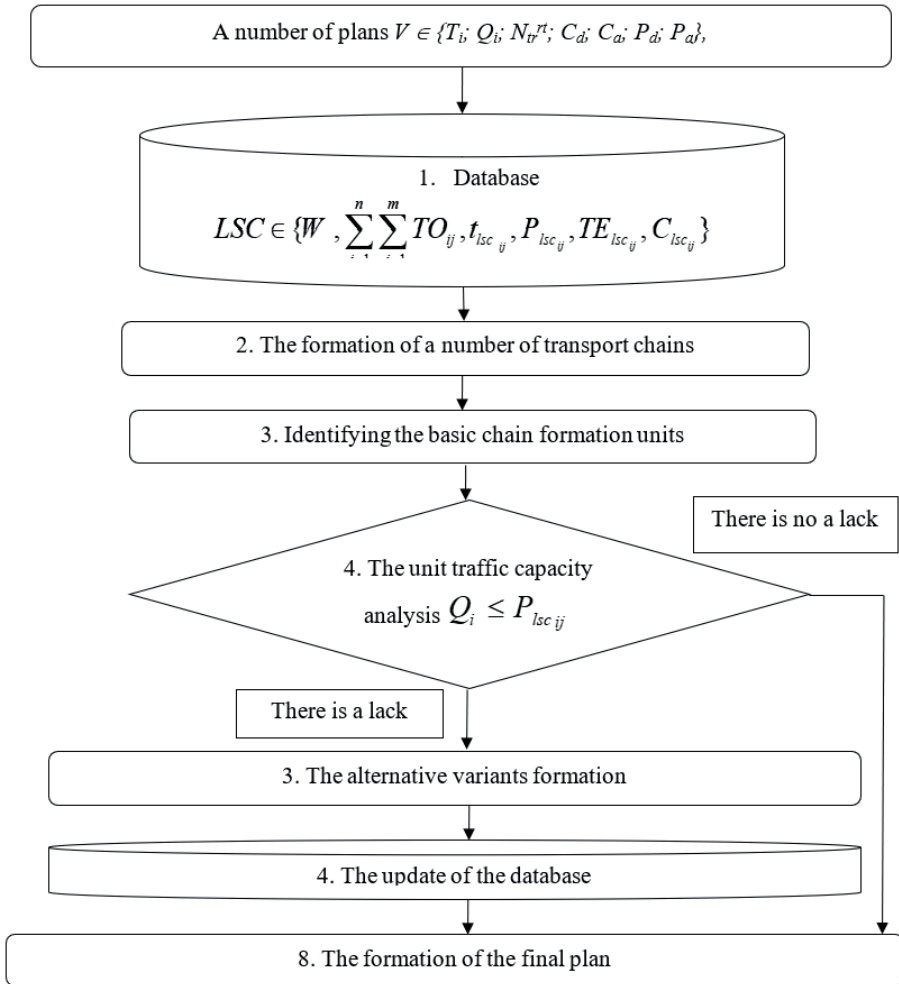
A number of plans $V \in \{T_i; Q_i; N_{tr}^{rt}; C_d; C_a; P_d; P_a\}$,

1. Database

$LSC \in \{W, \sum_{i=1}^{n}\sum_{j=1}^{m} TO_{ij}, t_{lsc_{ij}}, P_{lsc_{ij}}, TE_{lsc_{ij}}, C_{lsc_{ij}}\}$

2. The formation of a number of transport chains

3. Identifying the basic chain formation units

There is no a lack

4. The unit traffic capacity analysis $Q_i \leq P_{lsc\,ij}$

There is a lack

3. The alternative variants formation

4. The update of the database

8. The formation of the final plan